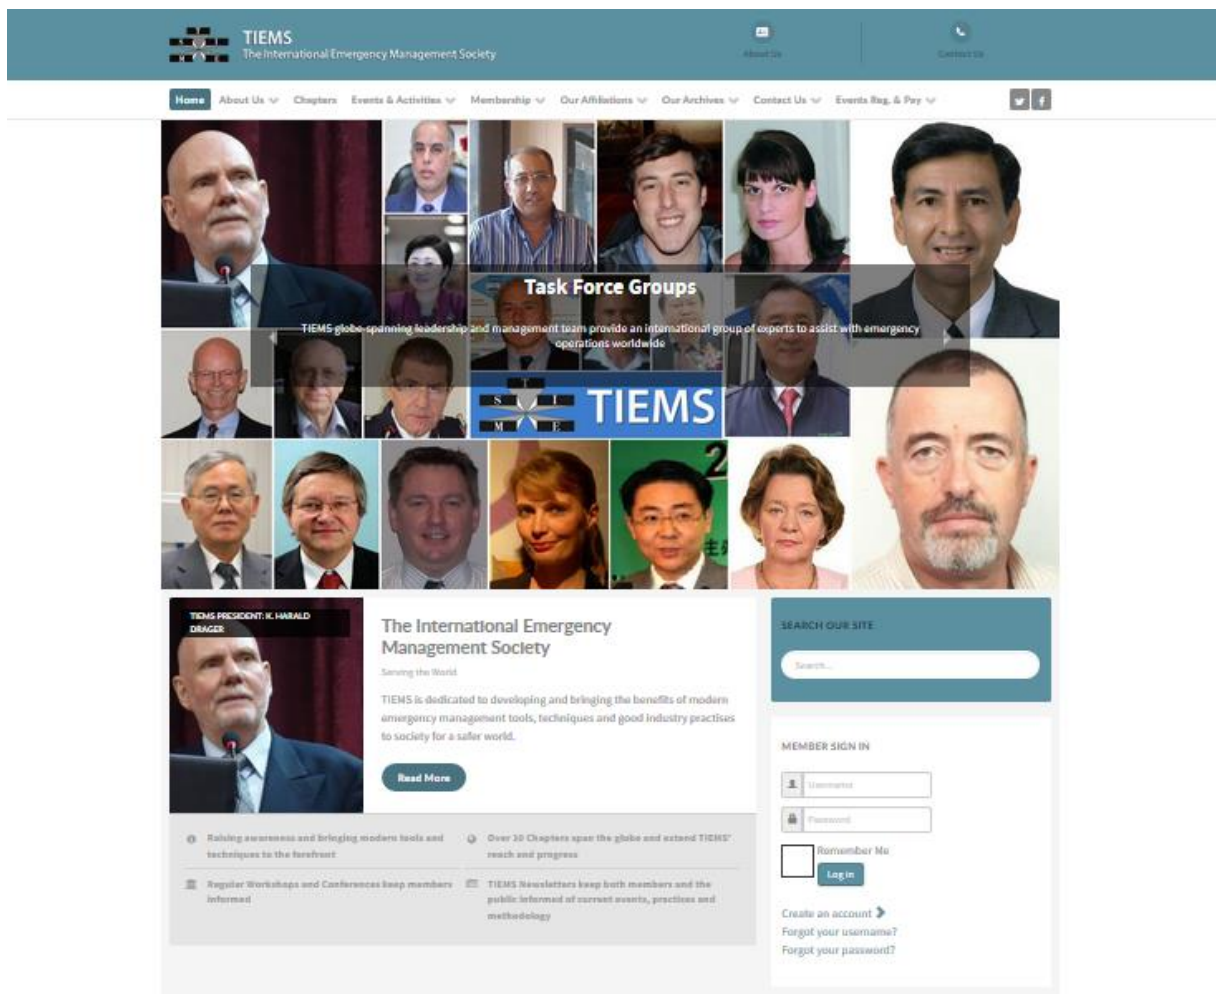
TIEMS
The International Emergency Management Society

About Us

Contact Us

Home About Us Chapters Events & Activities Membership Our Affiliations Our Archives Contact Us Events Reg. & Pay

Task Force Groups

TIEMS globe-spanning leadership and management team provide an international group of experts to assist with emergency operations worldwide

TIEMS

TIEMS PRESIDENT: K. HARALD DRAGER

The International Emergency Management Society

Serving the World

TIEMS is dedicated to developing and bringing the benefits of modern emergency management tools, techniques and good industry practises to society for a safer world.

Read More

Raising awareness and bringing modern tools and techniques to the forefront

Over 10 Chapters span the globe and extend TIEMS' reach and progress

Regular Workshops and Conferences keep members informed

TIEMS Newsletters keep both members and the public informed of current events, practices and methodology

SEARCH OUR SITE

Search...

MEMBER SIGN IN

Username

Password

Remember Me

Log in

Create an account

Forgot your username?

Forgot your password?